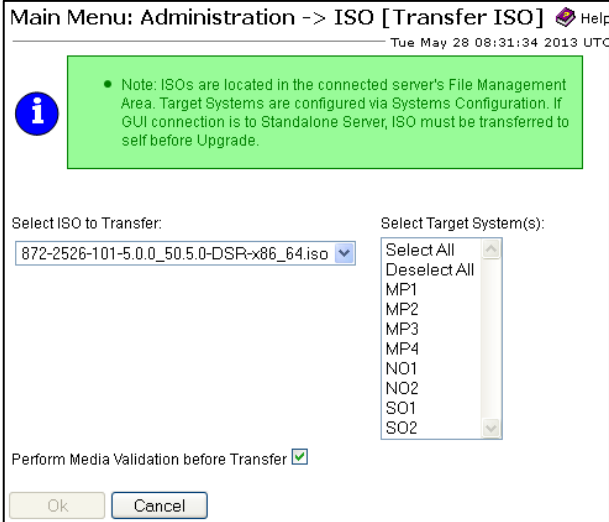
Main Menu: Administration -> ISO [Transfer ISO] Help

Tue May 28 08:31:34 2013 UTC

• Note: ISOs are located in the connected server's File Management Area. Target Systems are configured via Systems Configuration. If GUI connection is to Standalone Server, ISO must be transferred to self before Upgrade.

Select ISO to Transfer:

872-2526-101-5.0.0_50.5.0-DSR-x86_64.iso

Select Target System(s):

Select All
Deselect All
MP1
MP2
MP3
MP4
NO1
NO2
SO1
SO2

Perform Media Validation before Transfer

Ok
Cancel